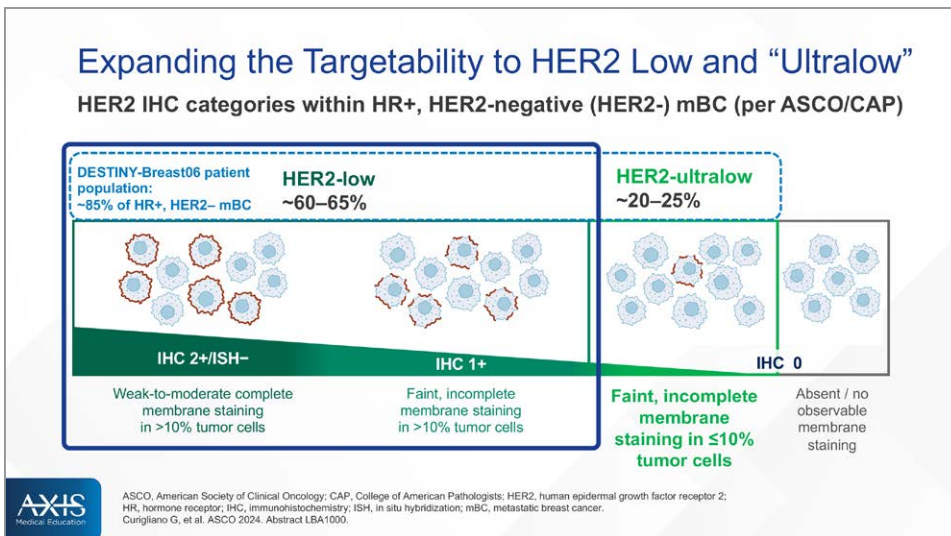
Expanding the Targetability to HER2 Low and “Ultralow”

HER2 IHC categories within HR+, HER2-negative (HER2-) mBC (per ASCO/CAP)

DESTINY-Breast06 patient population: ~85% of HR+, HER2– mBC

HER2-low ~60–65%

HER2-ultralow ~20–25%

IHC 2+/ISH−

IHC 1+

IHC 0

Weak-to-moderate complete membrane staining in >10% tumor cells

Faint, incomplete membrane staining in >10% tumor cells

Faint, incomplete membrane staining in ≤10% tumor cells

Absent / no observable membrane staining

AXIS Medical Education

ASCO, American Society of Clinical Oncology; CAP, College of American Pathologists; HER2, human epidermal growth factor receptor 2; HR, hormone receptor; IHC, immunohistochemistry; ISH, in situ hybridization; mBC, metastatic breast cancer.
Curigliano G, et al. ASCO 2024. Abstract LBA1000.